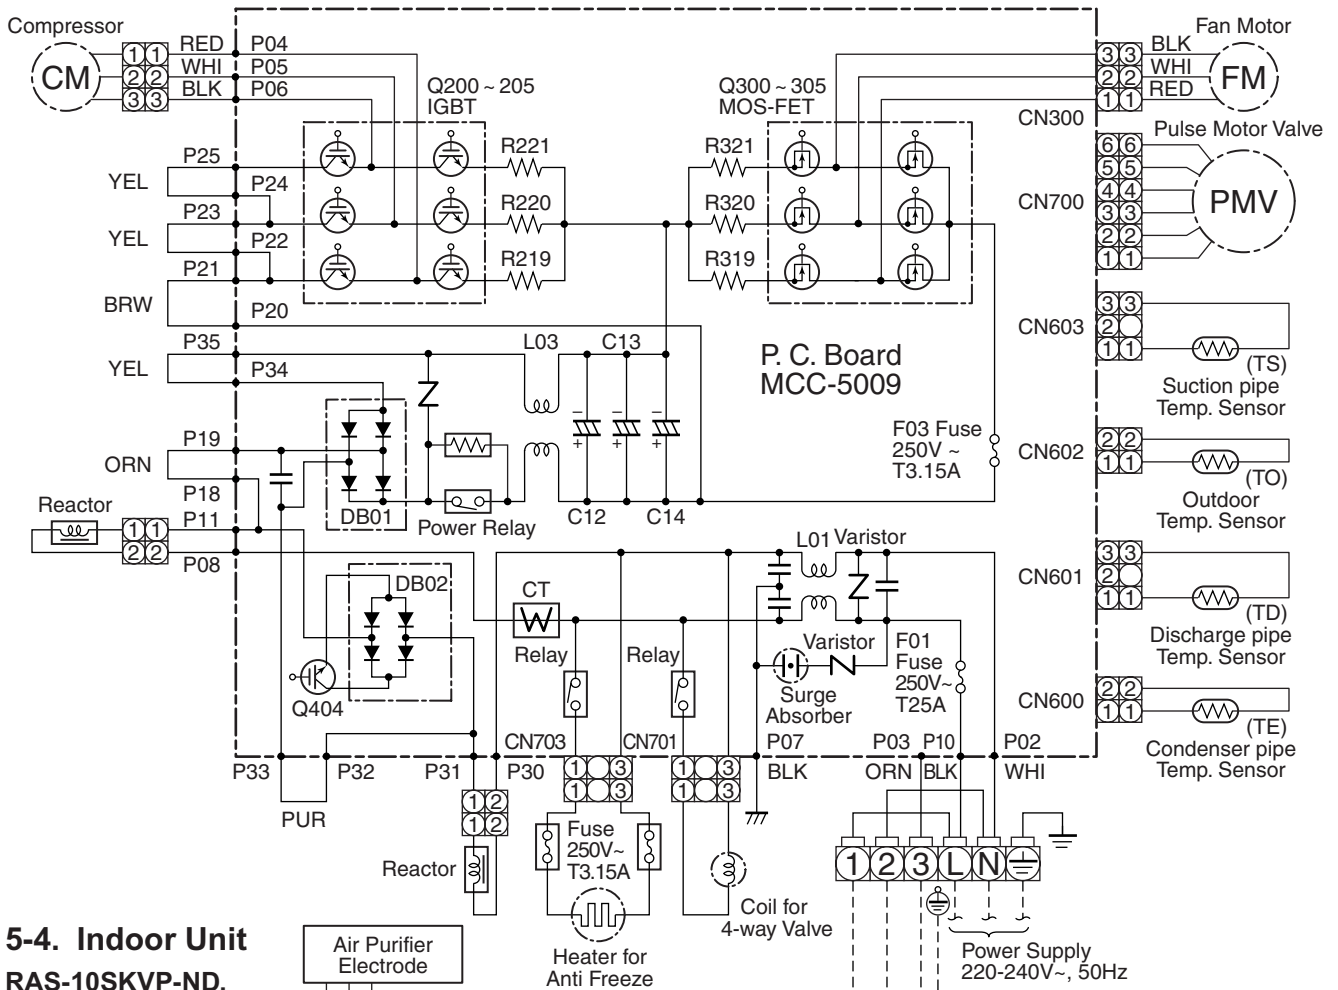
Compressor

CM

1 1 RED P04
2 2 WHI P05
3 3 BLK P06

Q200 ~ 205
IGBT

Q300 ~ 305
MOS-FET

Fan Motor

3 3 BLK
2 2 WHI
1 1 RED

FM

CN300

Pulse Motor Valve

6 6
5 5
4 4
3 3
2 2
1 1

CN700

PMV

P25
YEL
P24
P23
YEL
P22
P21
BRW
P20

R221
R220
R219

R321
R320
R319

CN603

3 3
2
1 1

(TS)
Suction pipe
Temp. Sensor

P35
YEL
P34

L03
C13

P. C. Board
MCC-5009

F03 Fuse
250V ~
T3.15A

CN602

2 2
1 1

(TO)
Outdoor
Temp. Sensor

P19
ORN
P18

DB01
Power Relay

C12
C14

Reactor

1 1 P11
2 2 P08

L01 Varistor

CN601

3 3
2
1 1

(TD)
Discharge pipe
Temp. Sensor

DB02

CT

Relay
Relay

Varistor

F01
Fuse
250V~
T25A

Surge
Absorber

Q404

CN600

2 2
1 1

(TE)
Condenser pipe
Temp. Sensor

CN703
CN701
P07
P03 P10
P02

P33
P32
P31
P30

1 3
1 3

1 3
1 3

BLK
ORN BLK
WHI

PUR

1 2
1 2

Reactor

Fuse
250V~
T3.15A

Coil for
4-way Valve

1 2 3 L N

Power Supply
220-240V~, 50Hz

5-4. Indoor Unit
RAS-10SKVP-ND,

Air Purifier
Electrode

Heater for
Anti Freeze